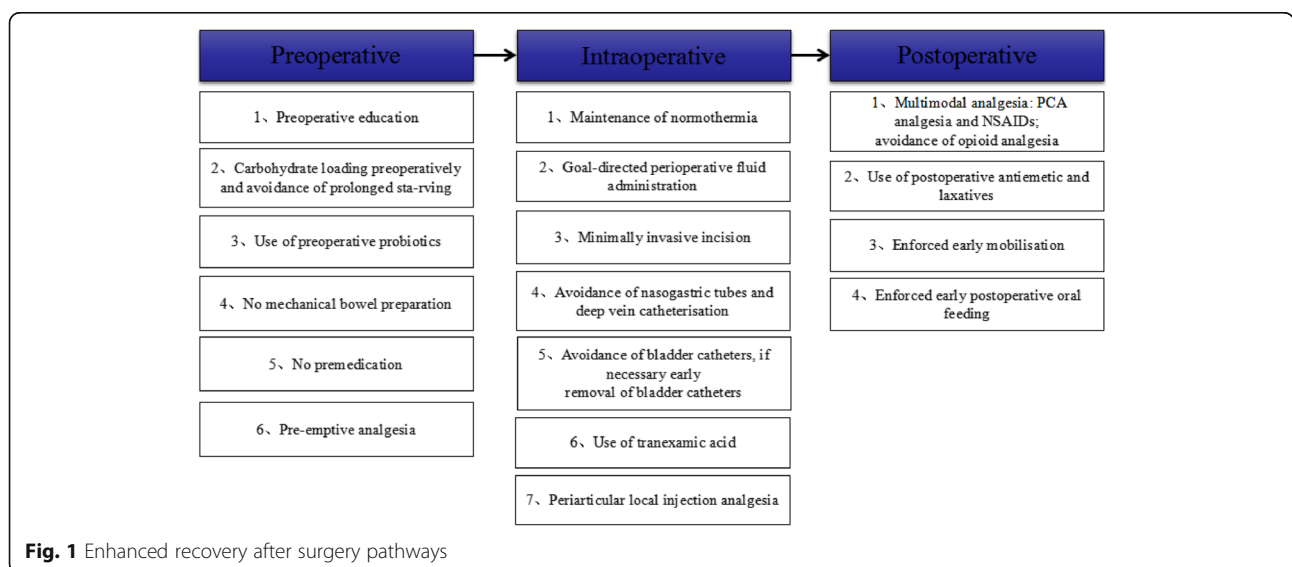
Preoperative

1、Preoperative education

2、Carbohydrate loading preoperatively and avoidance of prolonged sta-rving

3、Use of preoperative probiotics

4、No mechanical bowel preparation

5、No premedication

6、Pre-emptive analgesia

Intraoperative

1、Maintenance of normothermia

2、Goal-directed perioperative fluid administration

3、Minimally invasive incision

4、Avoidance of nasogastric tubes and deep vein catheterisation

5、Avoidance of bladder catheters, if necessary early removal of bladder catheters

6、Use of tranexamic acid

7、Periarticular local injection analgesia

Postoperative

1、Multimodal analgesia: PCA analgesia and NSAIDs; avoidance of opioid analgesia

2、Use of postoperative antiemetic and laxatives

3、Enforced early mobilisation

4、Enforced early postoperative oral feeding

Fig. 1 Enhanced recovery after surgery pathways